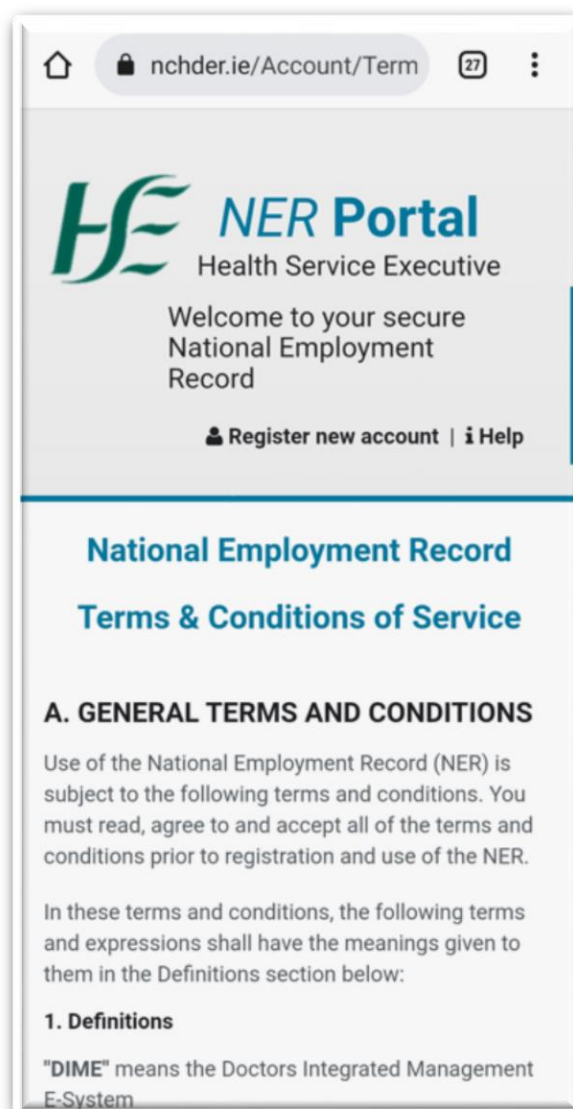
nchder.ie/Account/Term

27

HSE NER Portal
Health Service Executive

Welcome to your secure National Employment Record

Register new account | Help

National Employment Record

Terms & Conditions of Service

A. GENERAL TERMS AND CONDITIONS

Use of the National Employment Record (NER) is subject to the following terms and conditions. You must read, agree to and accept all of the terms and conditions prior to registration and use of the NER.

In these terms and conditions, the following terms and expressions shall have the meanings given to them in the Definitions section below:

1. Definitions

"DIME" means the Doctors Integrated Management E-System